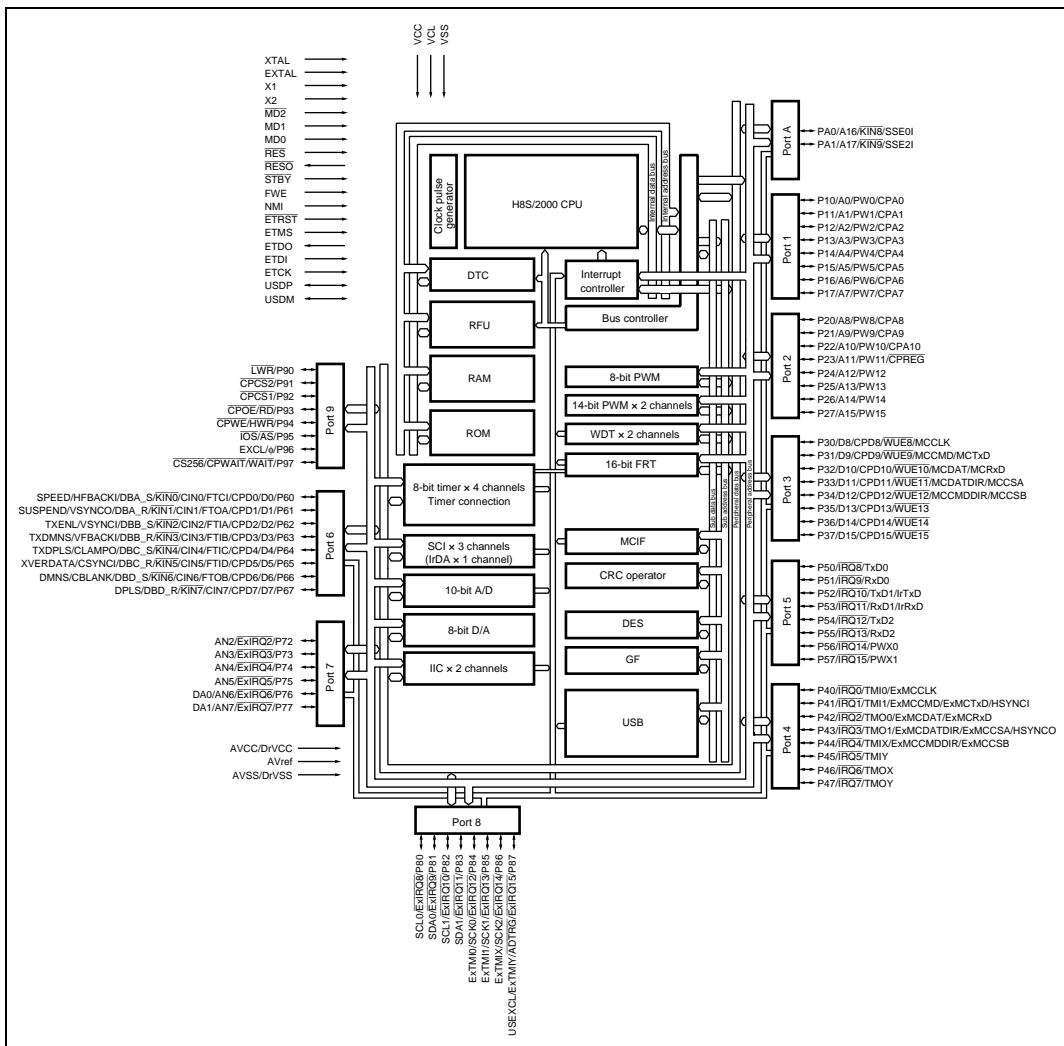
VCC
VCL
VSS

XTAL
EXTAL
X1
X2
$\overline{MD2}$
MD1
MD0
$\overline{RES}$
$\overline{RESO}$
$\overline{STBY}$
FWE
NMI
$\overline{ETRST}$
ETMS
ETDO
ETDI
ETCK
USDP
USDM

Clock pulse generator
H8S/2000 CPU
Internal data bus
Internal address bus
DTC
Interrupt controller
RFU
Bus controller
RAM
ROM
8-bit PWM
14-bit PWM × 2 channels
WDT × 2 channels
8-bit timer × 4 channels Timer connection
16-bit FRT
Sub data bus
Sub address bus
Peripheral data bus
Peripheral address bus
SCI × 3 channels (IrDA × 1 channel)
MCIF
CRC operator
10-bit A/D
8-bit D/A
DES
IIC × 2 channels
GF
USB

Port A
PA0/A16/$\overline{KIN8}$/SSE0I
PA1/A17/$\overline{KIN9}$/SSE2I

Port 1
P10/A0/PW0/CPA0
P11/A1/PW1/CPA1
P12/A2/PW2/CPA2
P13/A3/PW3/CPA3
P14/A4/PW4/CPA4
P15/A5/PW5/CPA5
P16/A6/PW6/CPA6
P17/A7/PW7/CPA7

Port 2
P20/A8/PW8/CPA8
P21/A9/PW9/CPA9
P22/A10/PW10/CPA10
P23/A11/PW11/$\overline{CPREG}$
P24/A12/PW12
P25/A13/PW13
P26/A14/PW14
P27/A15/PW15

Port 3
P30/D8/CPD8/$\overline{WUE8}$/MCCLK
P31/D9/CPD9/$\overline{WUE9}$/MCCMD/MCTxD
P32/D10/CPD10/$\overline{WUE10}$/MCDAT/MCRxD
P33/D11/CPD11/$\overline{WUE11}$/MCDATDIR/MCCSA
P34/D12/CPD12/$\overline{WUE12}$/MCCMDDIR/MCCSB
P35/D13/CPD13/$\overline{WUE13}$
P36/D14/CPD14/$\overline{WUE14}$
P37/D15/CPD15/$\overline{WUE15}$

Port 5
P50/$\overline{IRQ8}$/TxD0
P51/$\overline{IRQ9}$/RxD0
P52/$\overline{IRQ10}$/TxD1/IrTxD
P53/$\overline{IRQ11}$/RxD1/IrRxD
P54/$\overline{IRQ12}$/TxD2
P55/$\overline{IRQ13}$/RxD2
P56/$\overline{IRQ14}$/PWX0
P57/$\overline{IRQ15}$/PWX1

Port 4
P40/$\overline{IRQ0}$/TMI0/ExMCCLK
P41/$\overline{IRQ1}$/TMI1/ExMCCMD/ExMCTxD/HSYNCI
P42/$\overline{IRQ2}$/TMO0/ExMCDAT/ExMCRxD
P43/$\overline{IRQ3}$/TMO1/ExMCDATDIR/ExMCCSA/HSYNCO
P44/$\overline{IRQ4}$/TMIX/ExMCCMDDIR/ExMCCSB
P45/$\overline{IRQ5}$/TMIY
P46/$\overline{IRQ6}$/TMOX
P47/$\overline{IRQ7}$/TMOY

Port 9
$\overline{LWR}$/P90
$\overline{CPCS2}$/P91
$\overline{CPCS1}$/P92
$\overline{CPOE}$/$\overline{RD}$/P93
$\overline{CPWE}$/$\overline{HWR}$/P94
$\overline{IOS}$/$\overline{AS}$/P95
EXCL/ϕ/P96
$\overline{CS256}$/$\overline{CPWAIT}$/$\overline{WAIT}$/P97

Port 6
SPEED/HFBACKI/DBA_S/$\overline{KIN0}$/CIN0/FTCI/CPD0/D0/P60
SUSPEND/VSYNCO/DBA_R/$\overline{KIN1}$/CIN1/FTOA/CPD1/D1/P61
TXENL/VSYNCI/DBB_S/$\overline{KIN2}$/CIN2/FTIA/CPD2/D2/P62
TXDMNS/VFBACKI/DBB_R/$\overline{KIN3}$/CIN3/FTIB/CPD3/D3/P63
TXDPLS/CLAMPO/DBC_S/$\overline{KIN4}$/CIN4/FTIC/CPD4/D4/P64
XVERDATA/CSYNCI/DBC_R/$\overline{KIN5}$/CIN5/FTID/CPD5/D5/P65
DMNS/CBLANK/DBD_S/$\overline{KIN6}$/CIN6/FTOB/CPD6/D6/P66
DPLS/DBD_R/$\overline{KIN7}$/CIN7/CPD7/D7/P67

Port 7
AN2/$\overline{ExIRQ2}$/P72
AN3/$\overline{ExIRQ3}$/P73
AN4/$\overline{ExIRQ4}$/P74
AN5/$\overline{ExIRQ5}$/P75
DA0/AN6/$\overline{ExIRQ6}$/P76
DA1/AN7/$\overline{ExIRQ7}$/P77

AVCC/DrVCC
AVref
AVSS/DrVSS

Port 8
SCL0/$\overline{ExIRQ8}$/P80
SDA0/$\overline{ExIRQ9}$/P81
SCL1/$\overline{ExIRQ10}$/P82
SDA1/$\overline{ExIRQ11}$/P83
ExTMI0/SCK0/$\overline{ExIRQ12}$/P84
ExTMI1/SCK1/$\overline{ExIRQ13}$/P85
ExTMIX/SCK2/$\overline{ExIRQ14}$/P86
USEXCL/ExTMIY/$\overline{ADTRG}$/$\overline{ExIRQ15}$/P87